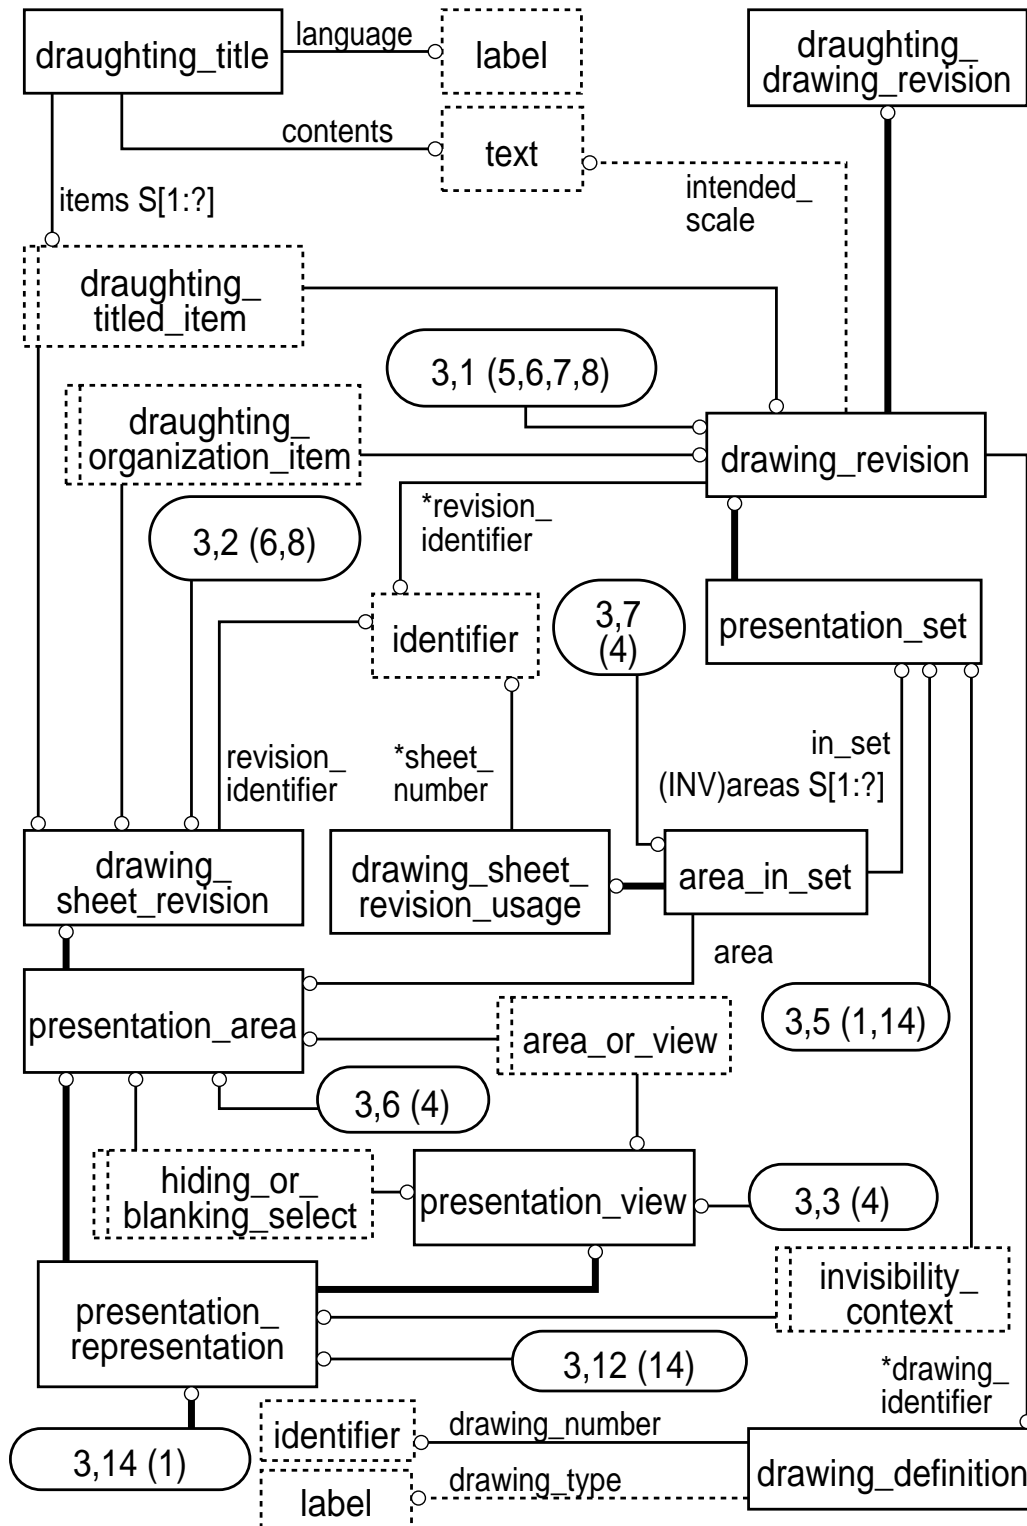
draughting_title
language
label
draughting_drawing_revision
contents
text
intended_scale
items S[1:?]
draughting_titled_item
3,1 (5,6,7,8)
draughting_organization_item
drawing_revision
*revision_identifier
3,2 (6,8)
presentation_set
3,7 (4)
identifier
in_set
revision_identifier
*sheet_number
(INV)areas S[1:?]
drawing_sheet_revision
drawing_sheet_revision_usage
area_in_set
area
presentation_area
3,5 (1,14)
area_or_view
3,6 (4)
hiding_or_blanking_select
presentation_view
3,3 (4)
presentation_representation
invisibility_context
3,12 (14)
*drawing_identifier
identifier
drawing_number
3,14 (1)
drawing_definition
label
drawing_type